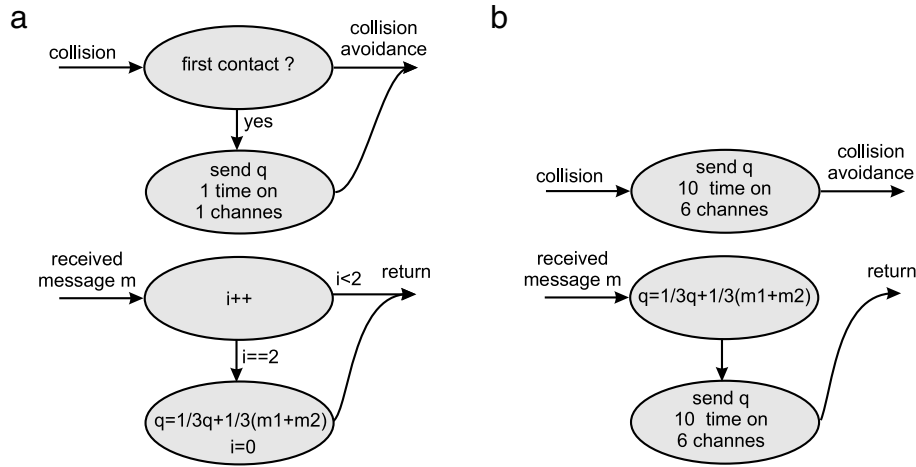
a

collision

first contact ?

collision avoidance

yes

send q 1 time on 1 channes

received message m

i++

i<2

return

i==2

q=1/3q+1/3(m1+m2) i=0

b

collision

send q 10 time on 6 channes

collision avoidance

received message m

q=1/3q+1/3(m1+m2)

return

send q 10 time on 6 channes